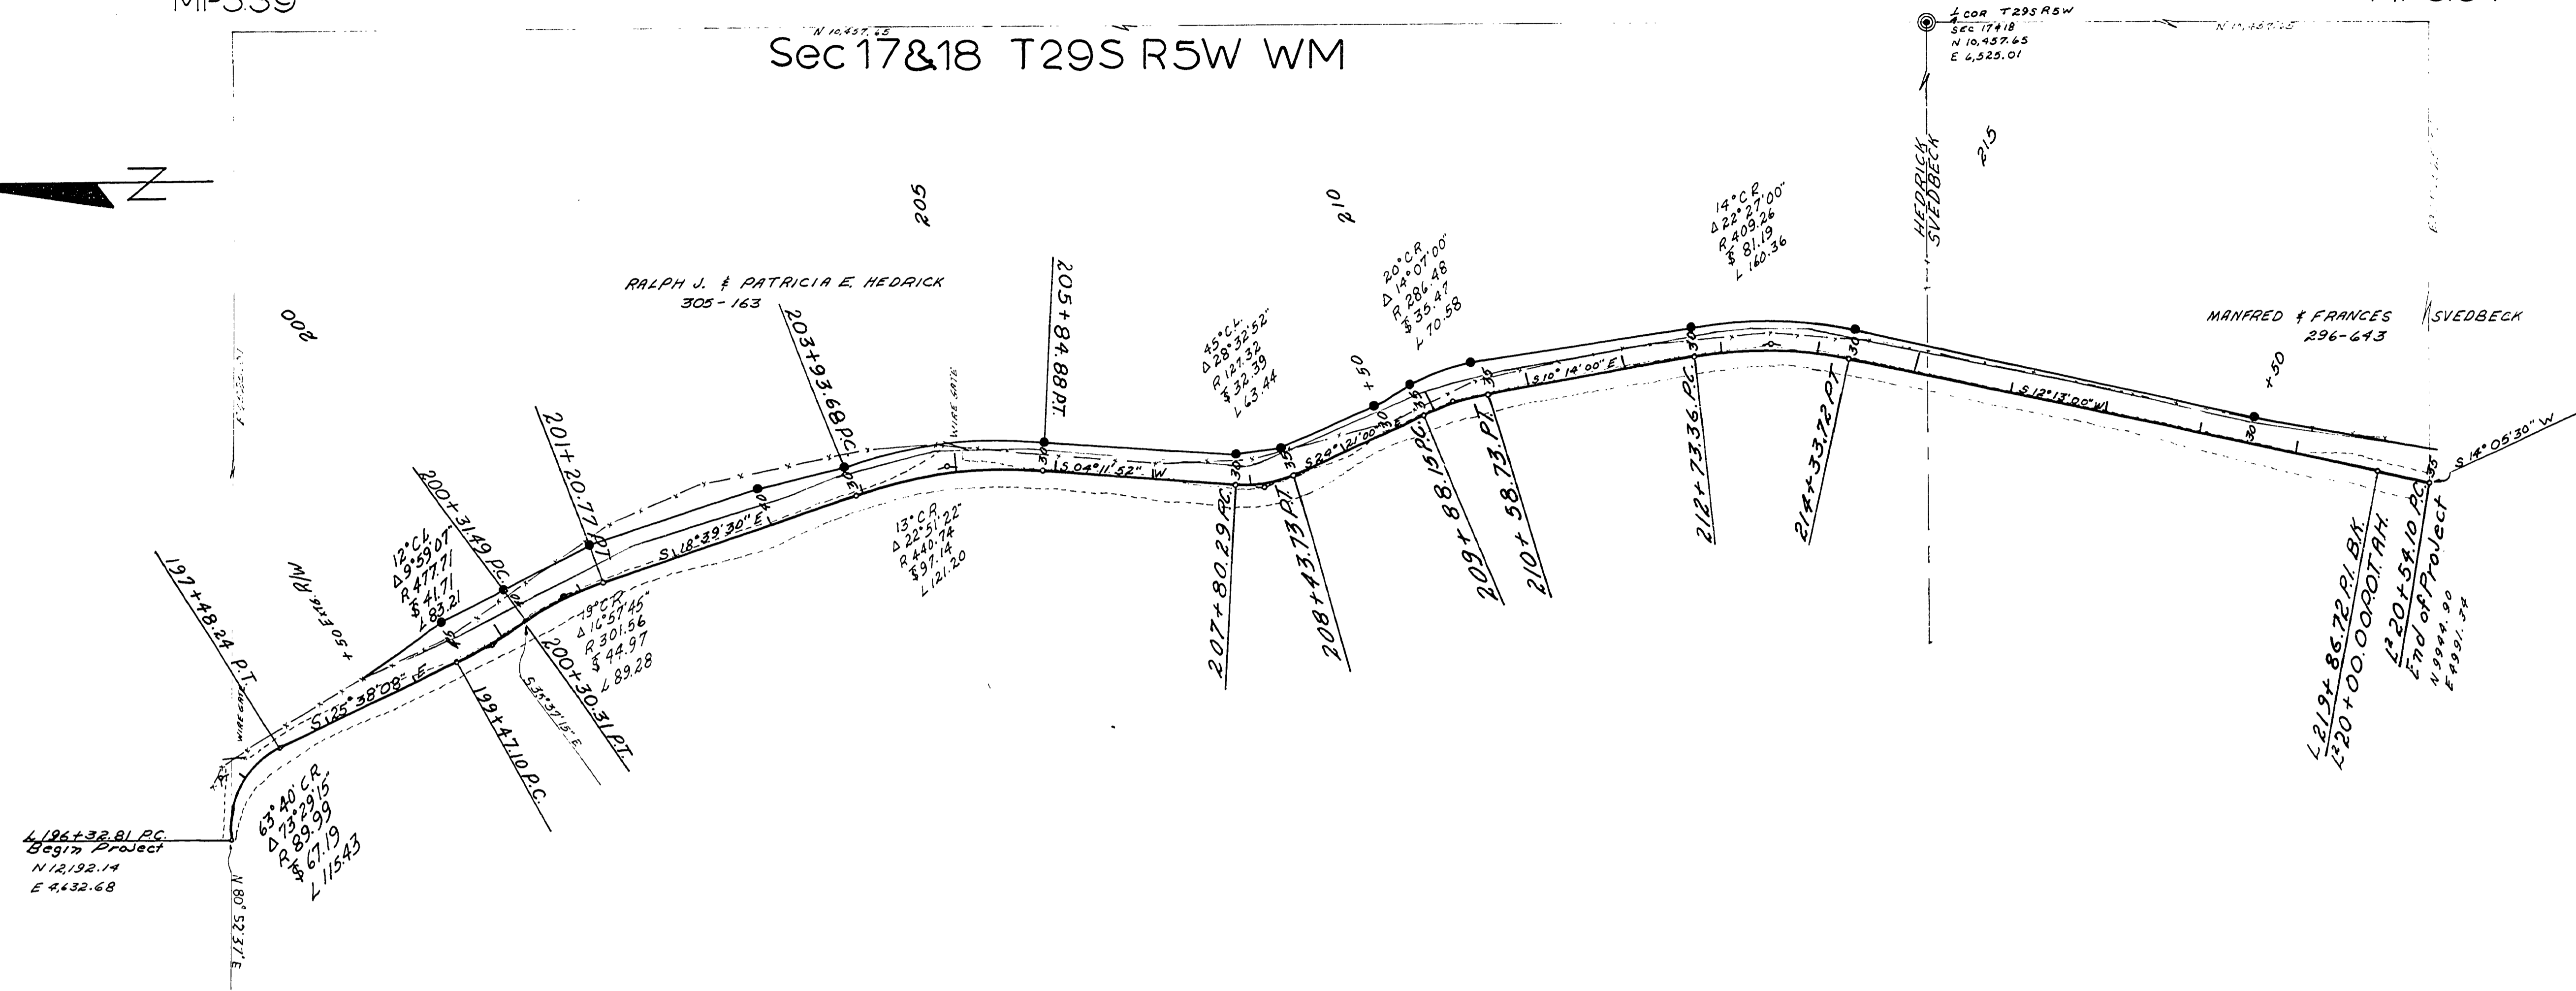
MP-3.39

Sec 17&18 T29S R5W WM

N 10,457.65

$\frac{1}{4}$ COR T29S R5W
SEC 17 & 18
N 10,457.65
E 6,525.01

Z

200

205

210

215

HEDRICK
SVEDBECK

RALPH J. & PATRICIA E. HEDRICK
305-163

MANFRED & FRANCES
296-643

SVEDBECK

203+93.68 P.C.

205+84.88 P.T.

201+20.77 P.T.

200+31.49 P.C.

200+30.31 P.T.

199+47.10 P.C.

197+48.24 P.T.

207+80.29 P.C.

208+43.73 P.T.

209+88.15 P.C.

210+58.73 P.T.

212+73.36 P.C.

214+33.72 P.T.

L 219+86.72 P.I. BK.
L 220+00.00 P.O.T. AH.
L 220+54.10 P.C.
End of Project
N 9949.90
E 4991.34

12° CL
Δ 9°59'07"
R 477.71
$ 41.71
L 83.21

19° CR
Δ 16°57'45"
R 301.56
$ 44.97
L 89.28

13° CR
Δ 22°51'22"
R 440.74
$ 97.14
L 121.20

45° CL
Δ 28°32'52"
R 127.32
$ 32.39
L 63.44

20° CR
Δ 14°07'00"
R 286.48
$ 35.47
L 70.58

14° CR
Δ 22°27'00"
R 409.26
$ 81.19
L 160.36

63°40' CR
Δ 73°29'15"
R 89.99
$ 67.19
L 115.43

L 196+32.81 P.C.
Begin Project
N 12,192.14
E 4,632.68

N 80°52'37" E

S 25°38'08" E

S 18°39'30" E

S 04°11'52" W

S 20°12'00" W

S 10°14'00" E

S 12°13'00" W

S 14°05'30" W

S 35°37'15" E

+50

+50

+50

50 Exist. R/W

WIRE GATE

WIRE GATE

30

35

40